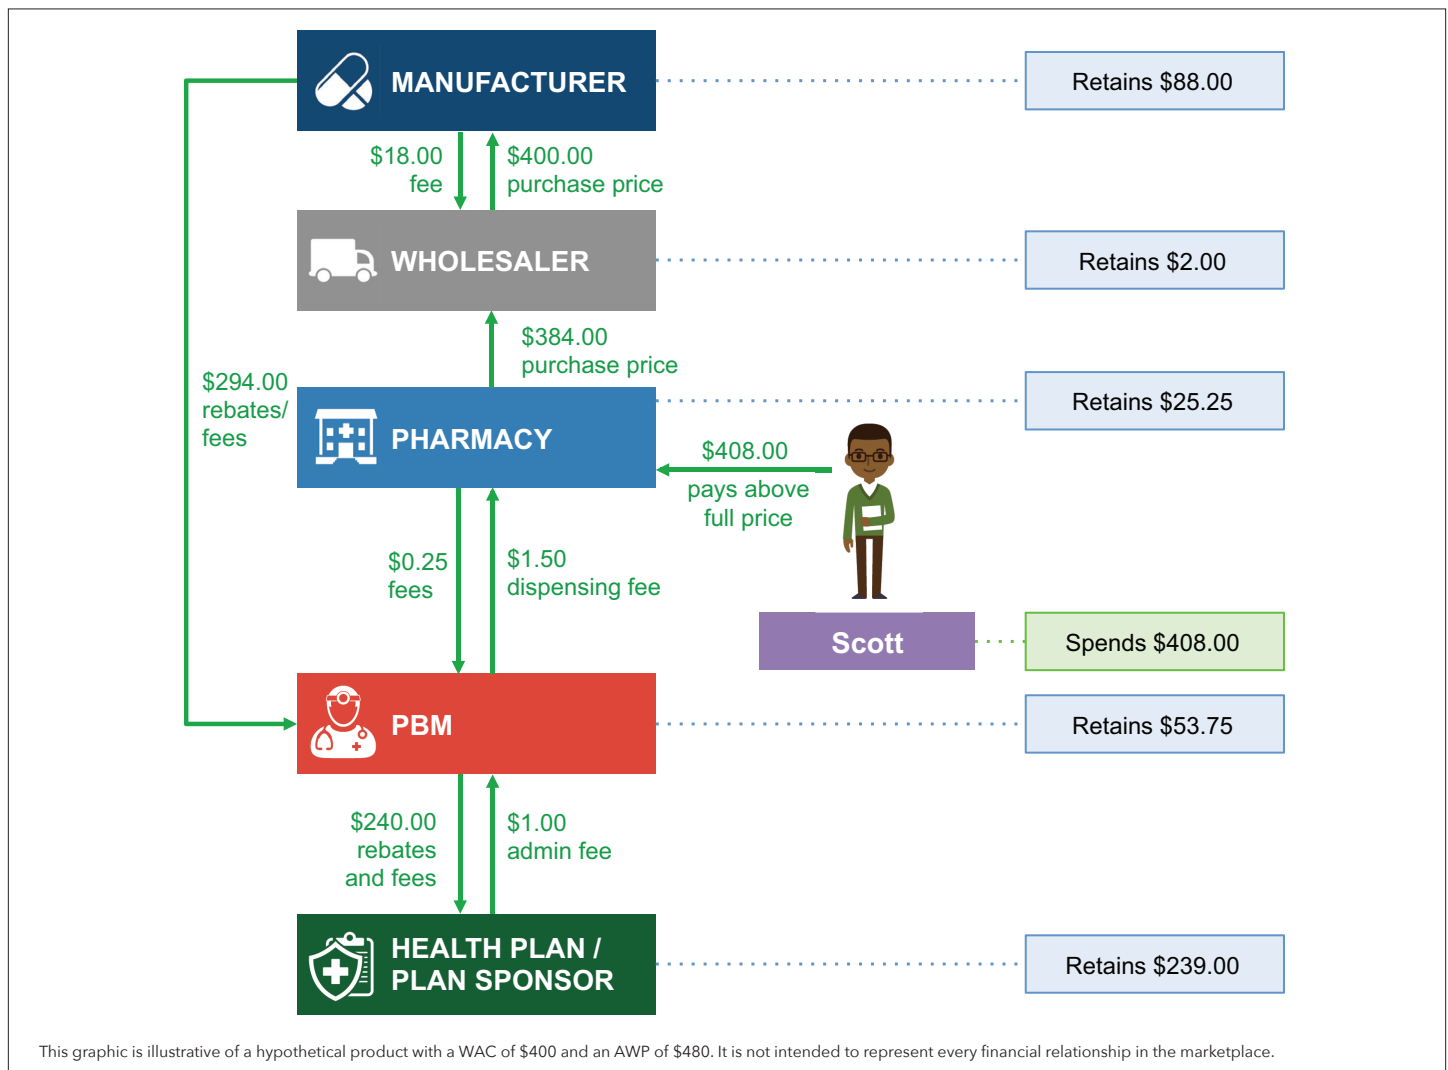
MANUFACTURER

Retains \$88.00

\$18.00 fee

\$400.00 purchase price

WHOLESALER

Retains \$2.00

\$384.00 purchase price

\$294.00 rebates/ fees

PHARMACY

Retains \$25.25

\$408.00 pays above full price

\$0.25 fees

\$1.50 dispensing fee

Scott

Spends \$408.00

PBM

Retains \$53.75

\$240.00 rebates and fees

\$1.00 admin fee

HEALTH PLAN / PLAN SPONSOR

Retains \$239.00

This graphic is illustrative of a hypothetical product with a WAC of \$400 and an AWP of \$480. It is not intended to represent every financial relationship in the marketplace.